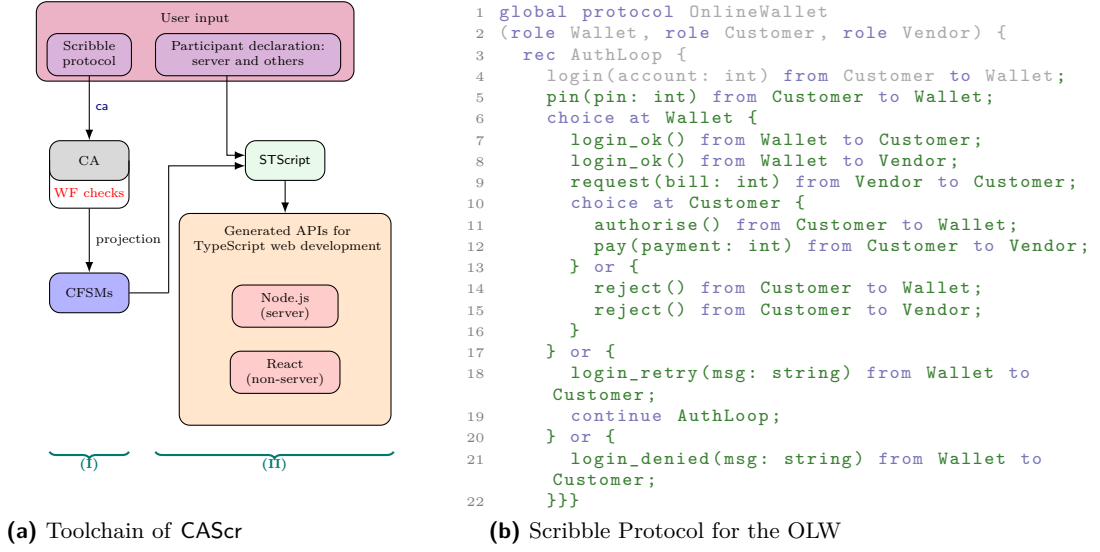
User input

Scribble protocol

Participant declaration: server and others

ca

CA

WF checks

projection

CFSMs

STScript

Generated APIs for TypeScript web development

Node.js (server)

React (non-server)

(I)

(II)

(a) Toolchain of CAScr

```
1 global protocol OnlineWallet
2 (role Wallet, role Customer, role Vendor) {
3   rec AuthLoop {
4     login(account: int) from Customer to Wallet;
5     pin(pin: int) from Customer to Wallet;
6     choice at Wallet {
7       login_ok() from Wallet to Customer;
8       login_ok() from Wallet to Vendor;
9       request(bill: int) from Vendor to Customer;
10      choice at Customer {
11        authorise() from Customer to Wallet;
12        pay(payment: int) from Customer to Vendor;
13      } or {
14        reject() from Customer to Wallet;
15        reject() from Customer to Vendor;
16      }
17    } or {
18      login_retry(msg: string) from Wallet to
     Customer;
19      continue AuthLoop;
20    } or {
21      login_denied(msg: string) from Wallet to
     Customer;
22    }}}
```

(b) Scribble Protocol for the OLW